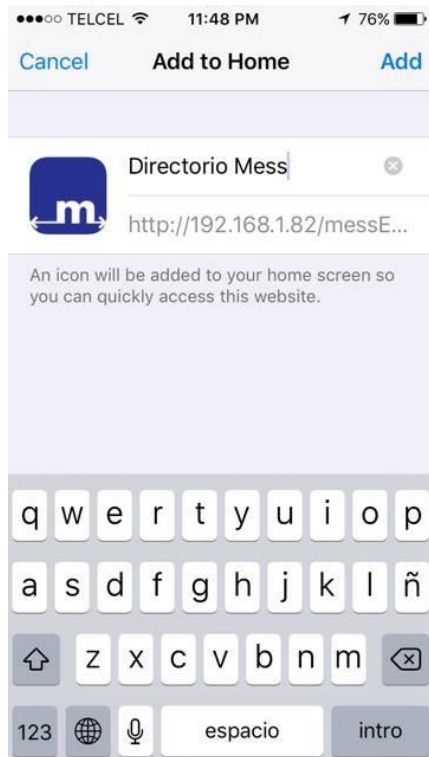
●●●○○ TELCEL 11:48 PM 76%

Cancel Add to Home Add

m

Directorio Mess

http://192.168.1.82/messE...

An icon will be added to your home screen so you can quickly access this website.

q w e r t y u i o p
a s d f g h j k l ñ
z x c v b n m
123 espacio intro